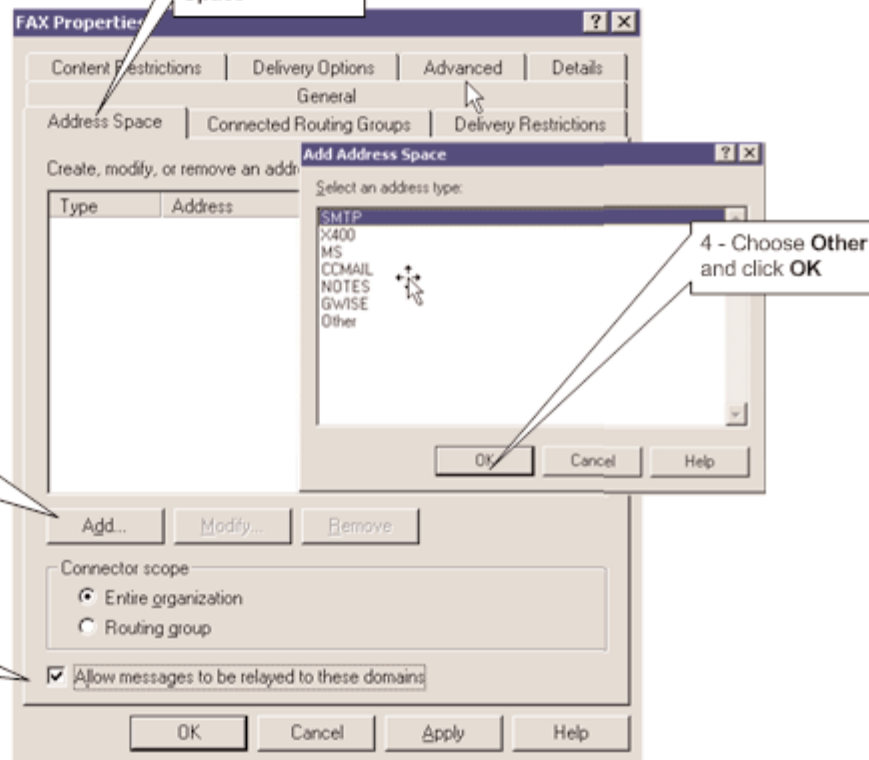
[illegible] Space

FAX Properties

? X

Content Restrictions | Delivery Options | Advanced | Details

General

Address Space | Connected Routing Groups | Delivery Restrictions

Create, modify, or remove an addr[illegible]

| Type | Address |
|---|---|

Add... Modify... Remove

Connector scope

Entire organization

Routing group

Allow messages to be relayed to these domains

OK Cancel Apply Help

Add Address Space

? X

Select an address type:

SMTP
X400
MS
CCMAIL
NOTES
GWISE
Other

OK Cancel Help

4 - Choose **Other** and click **OK**